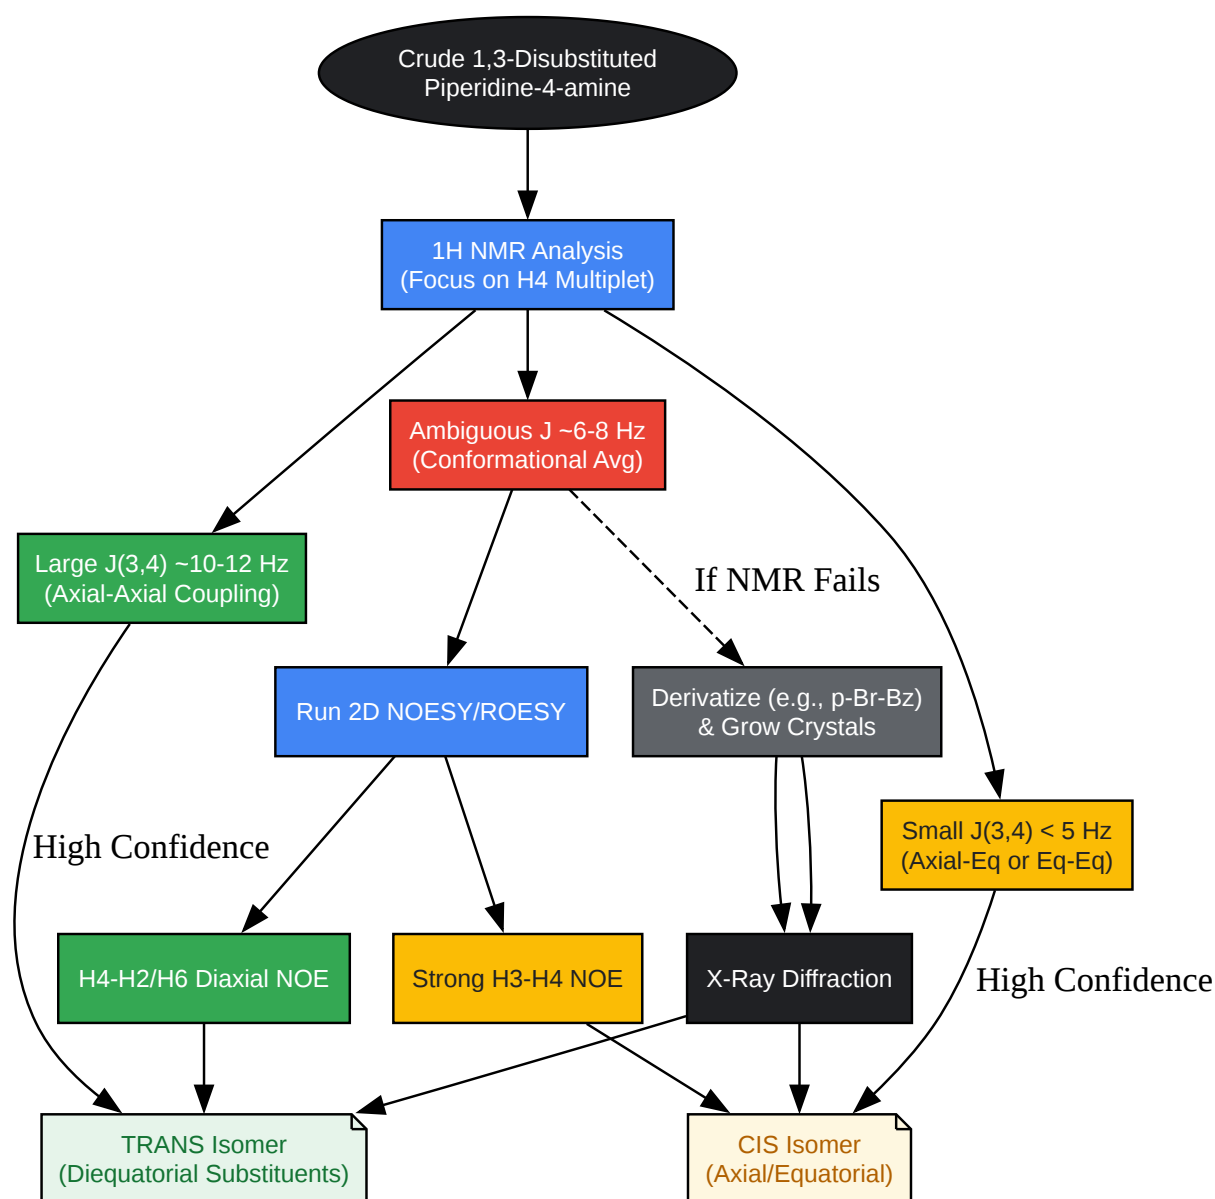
Crude 1,3-Disubstituted Piperidine-4-amine

1H NMR Analysis (Focus on H4 Multiplet)

Ambiguous J ~6-8 Hz (Conformational Avg)

Large J(3,4) ~10-12 Hz (Axial-Axial Coupling)

If NMR Fails

Run 2D NOESY/ROESY

Derivatize (e.g., p-Br-Bz) & Grow Crystals

Small J(3,4) < 5 Hz (Axial-Eq or Eq-Eq)

High Confidence

H4-H2/H6 Diaxial NOE

Strong H3-H4 NOE

X-Ray Diffraction

High Confidence

TRANS Isomer (Diequatorial Substituents)

CIS Isomer (Axial/Equatorial)